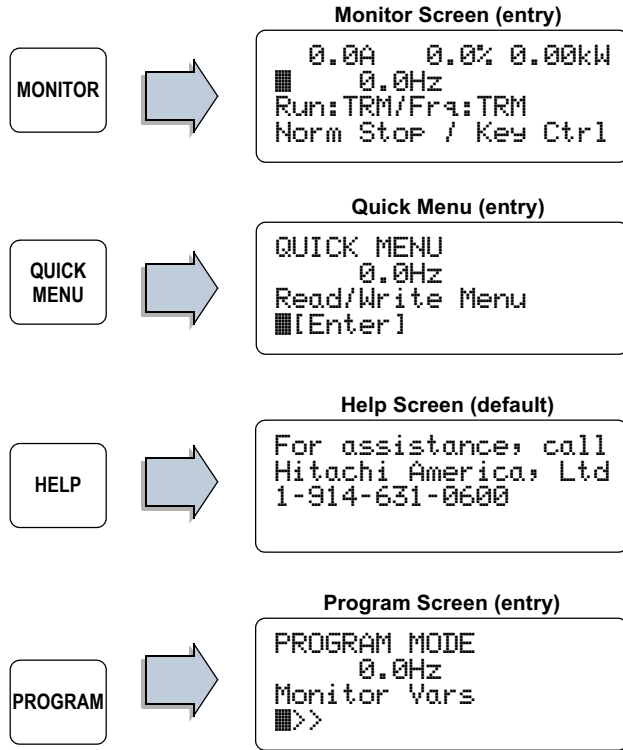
MONITOR

Monitor Screen (entry)

0.0A 0.0% 0.00kW
0.0Hz
Run:TRM/Frq:TRM
Norm Stop / Key Ctrl

QUICK MENU

Quick Menu (entry)

QUICK MENU
0.0Hz
Read/Write Menu
[Enter]

HELP

Help Screen (default)

For assistance, call
Hitachi America, Ltd
1-914-631-0600

PROGRAM

Program Screen (entry)

PROGRAM MODE
0.0Hz
Monitor Vars
>>